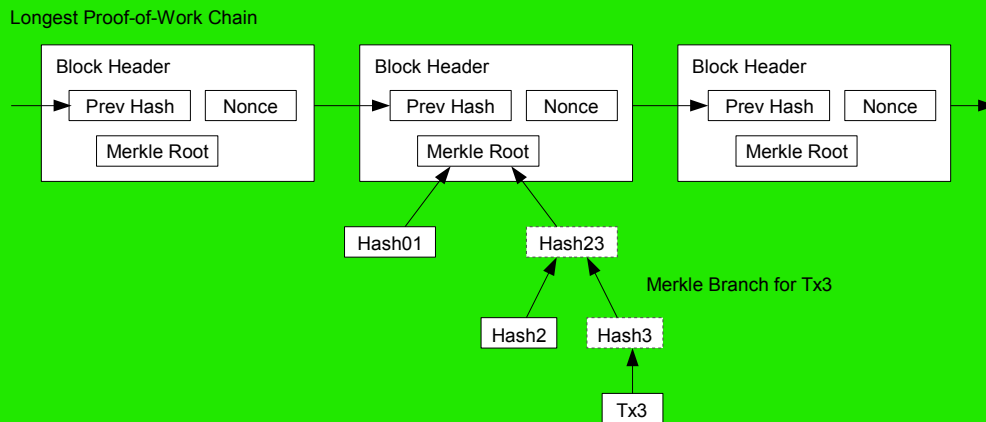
Longest Proof-of-Work Chain

Block Header

Prev Hash

Nonce

Merkle Root

Block Header

Prev Hash

Nonce

Merkle Root

Block Header

Prev Hash

Nonce

Merkle Root

Hash01

Hash23

Merkle Branch for Tx3

Hash2

Hash3

Tx3